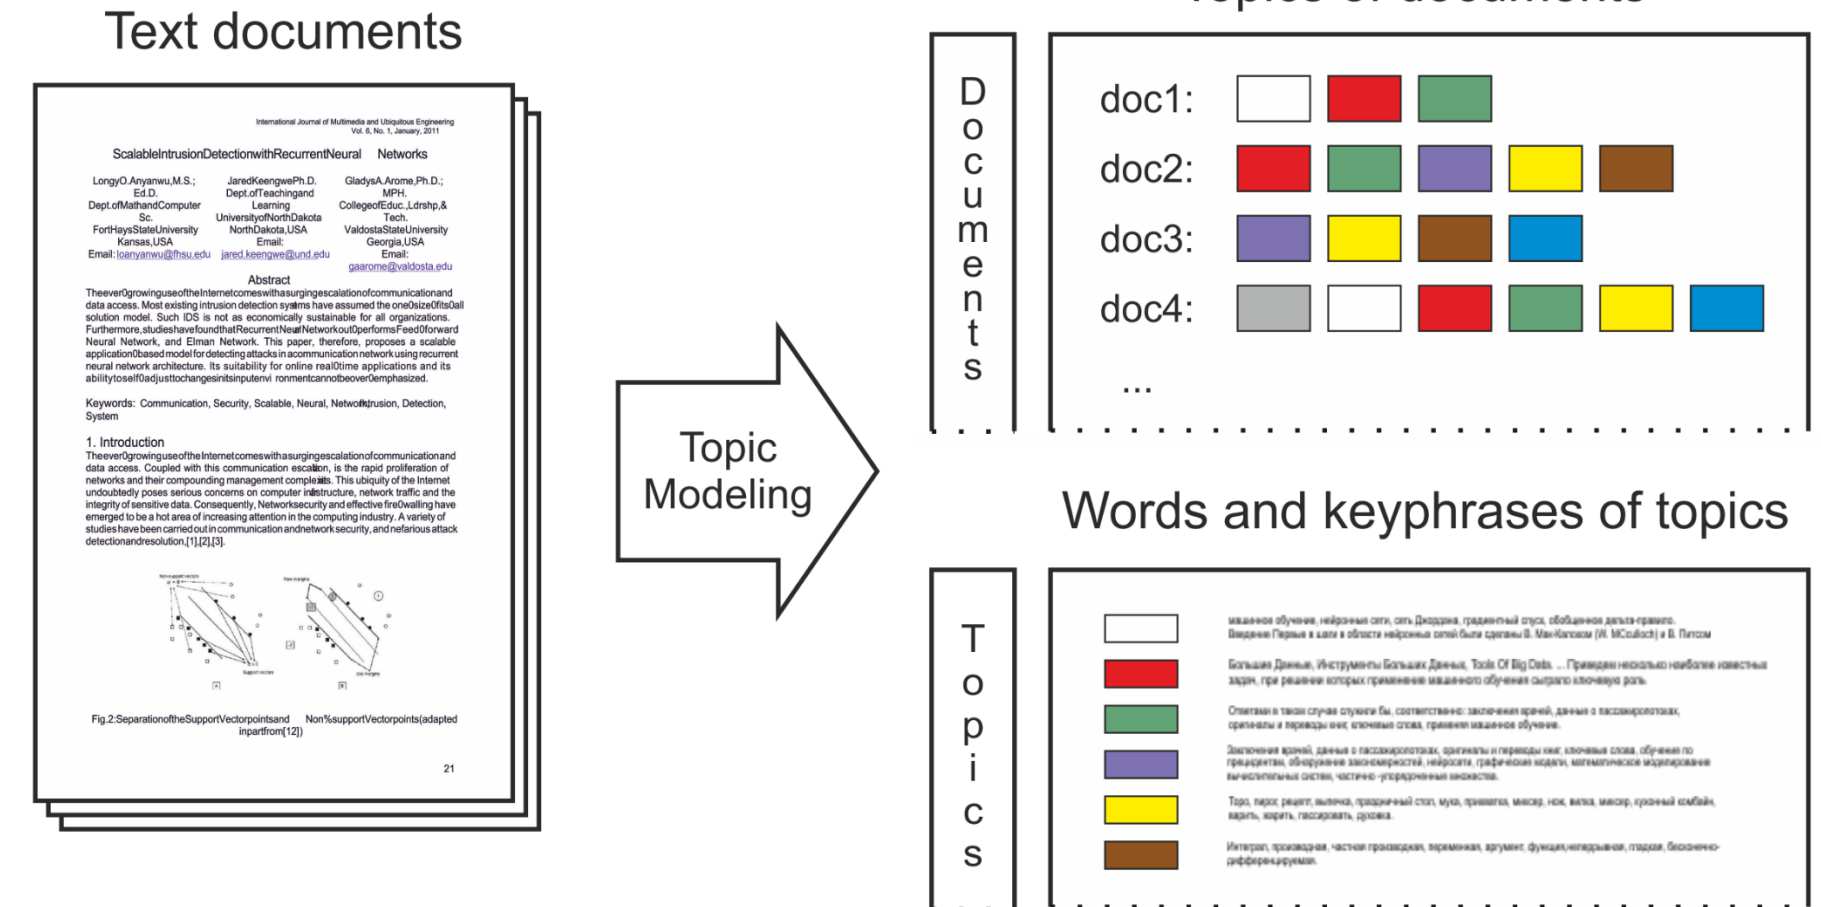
Text documents

International Journal of Multimedia and Ubiquitous Engineering
Vol. 6, No. 1, January, 2011

ScalableIntrusionDetectionwithRecurrentNeural Networks

LongyO.Anyanwu,M.S.; Ed.D. Dept.ofMathandComputer Sc. FortHaysStateUniversity Kansas,USA Email: loanyanwu@fhsu.edu

JaredKeengwePh.D. Dept.ofTeachingand Learning UniversityofNorthDakota NorthDakota,USA Email: jared.keengwe@und.edu

GladysA.Arome,Ph.D.; MPH. CollegeofEduc.,Ldrshp,& Tech. ValdostaStateUniversity Georgia,USA Email: gaarome@valdosta.edu

Abstract
Theever0growinguseoftheInternetcomeswithasurgingescalationofcommunicationand data access. Most existing intrusion detection systems have assumed the one0size0fits0all solution model. Such IDS is not as economically sustainable for all organizations. Furthermore,studieshavefoundthatRecurrentNeuralNetworkoutOperformsFeed0forward Neural Network, and Elman Network. This paper, therefore, proposes a scalable application0based model for detecting attacks in a communication network using recurrent neural network architecture. Its suitability for online real0time applications and its abilitytoself0adjusttochangesinitsinputenvi ronmentcannotbeover0emphasized.

Keywords: Communication, Security, Scalable, Neural, Network, Intrusion, Detection, System

1. Introduction
Theever0growinguseoftheInternetcomeswithasurgingescalationofcommunicationand data access. Coupled with this communication escalation, is the rapid proliferation of networks and their compounding management complexities. This ubiquity of the Internet undoubtedly poses serious concerns on computer infrastructure, network traffic and the integrity of sensitive data. Consequently, Networksecurity and effective fire0walling have emerged to be a hot area of increasing attention in the computing industry. A variety of studies have been carried out in communication and network security, and nefarious attack detectionandresolution.[1],[2],[3].

Fig.2:SeparationoftheSupportVectorpointsand Non%supportVectorpoints(adapted inpartfrom[12])

21

Topic Modeling

Topics of documents

Documents

doc1:
doc2:
doc3:
doc4:
...

Words and keyphrases of topics

Topics

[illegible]
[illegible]
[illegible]
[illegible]
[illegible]
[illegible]